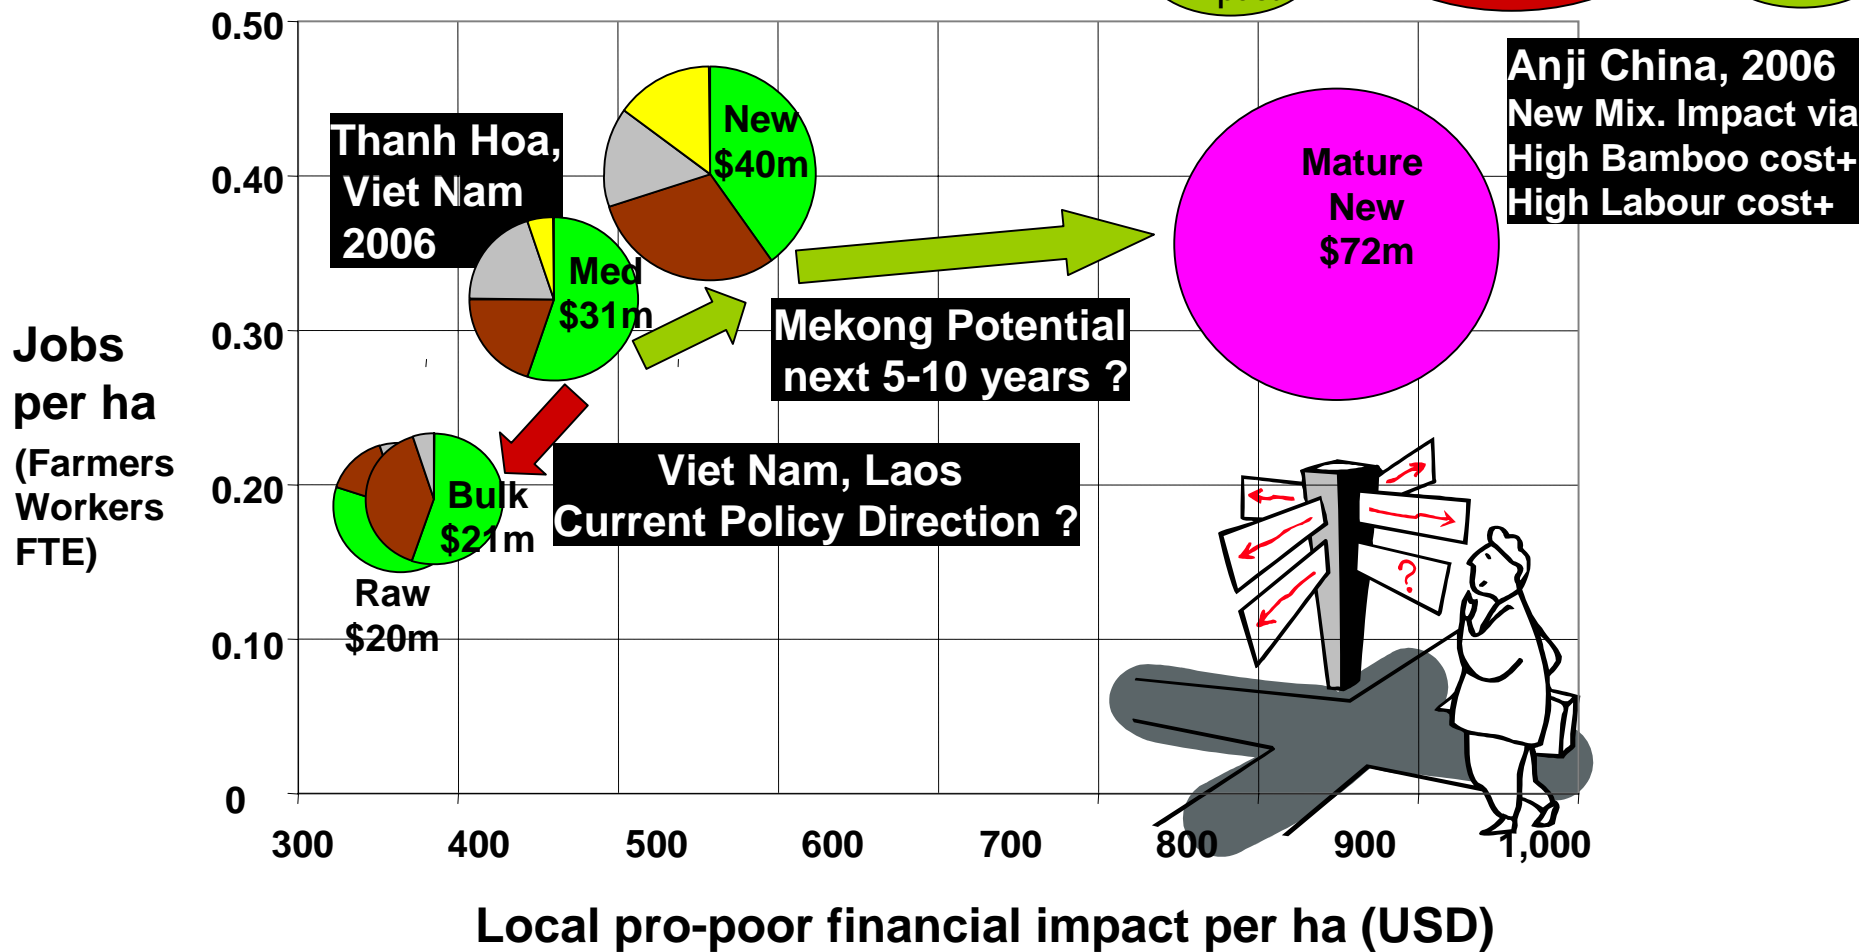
0.50

0.40

0.30

0.20

0.10

0

Jobs per ha
(Farmers Workers FTE)

Thanh Hoa, Viet Nam 2006

New
$40m

Med
$31m

Bulk
$21m

Raw
$20m

Mekong Potential next 5-10 years ?

Viet Nam, Laos
Current Policy Direction ?

Anji China, 2006
New Mix. Impact via
High Bamboo cost+
High Labour cost+

Mature
New
$72m

?

300 400 500 600 700 800 900 1,000

Local pro-poor financial impact per ha (USD)